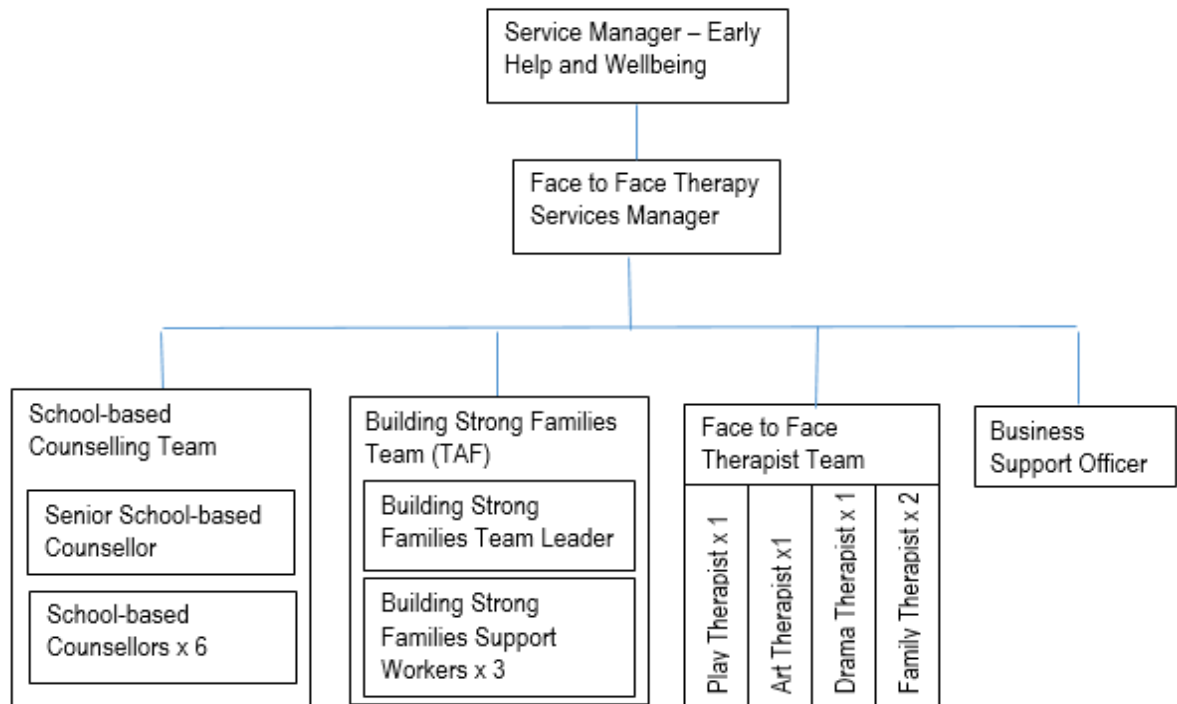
Service Manager – Early Help and Wellbeing

Face to Face Therapy Services Manager

School-based Counselling Team

Senior School-based Counsellor

School-based Counsellors x 6

Building Strong Families Team (TAF)

Building Strong Families Team Leader

Building Strong Families Support Workers x 3

Face to Face Therapist Team

Play Therapist x 1

Art Therapist x1

Drama Therapist x 1

Family Therapist x 2

Business Support Officer